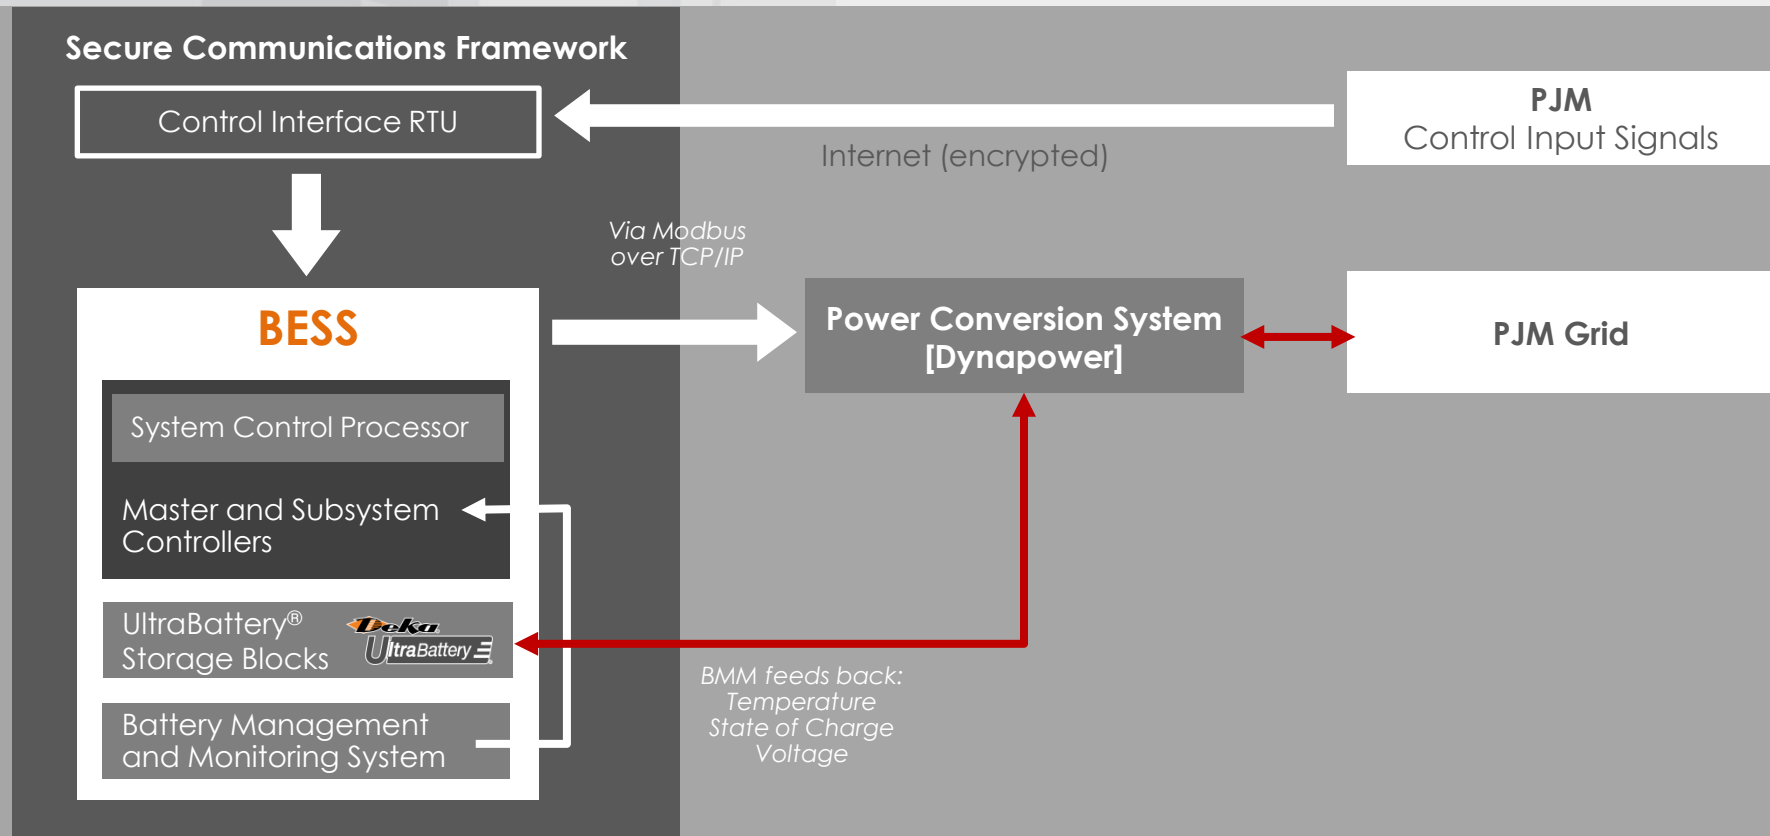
Secure Communications Framework

Control Interface RTU

PJM
Control Input Signals

Internet (encrypted)

Via Modbus over TCP/IP

BESS

Power Conversion System [Dynapower]

PJM Grid

System Control Processor

Master and Subsystem Controllers

UltraBattery® Storage Blocks

Deka UltraBattery

Battery Management and Monitoring System

BMM feeds back:
Temperature
State of Charge
Voltage